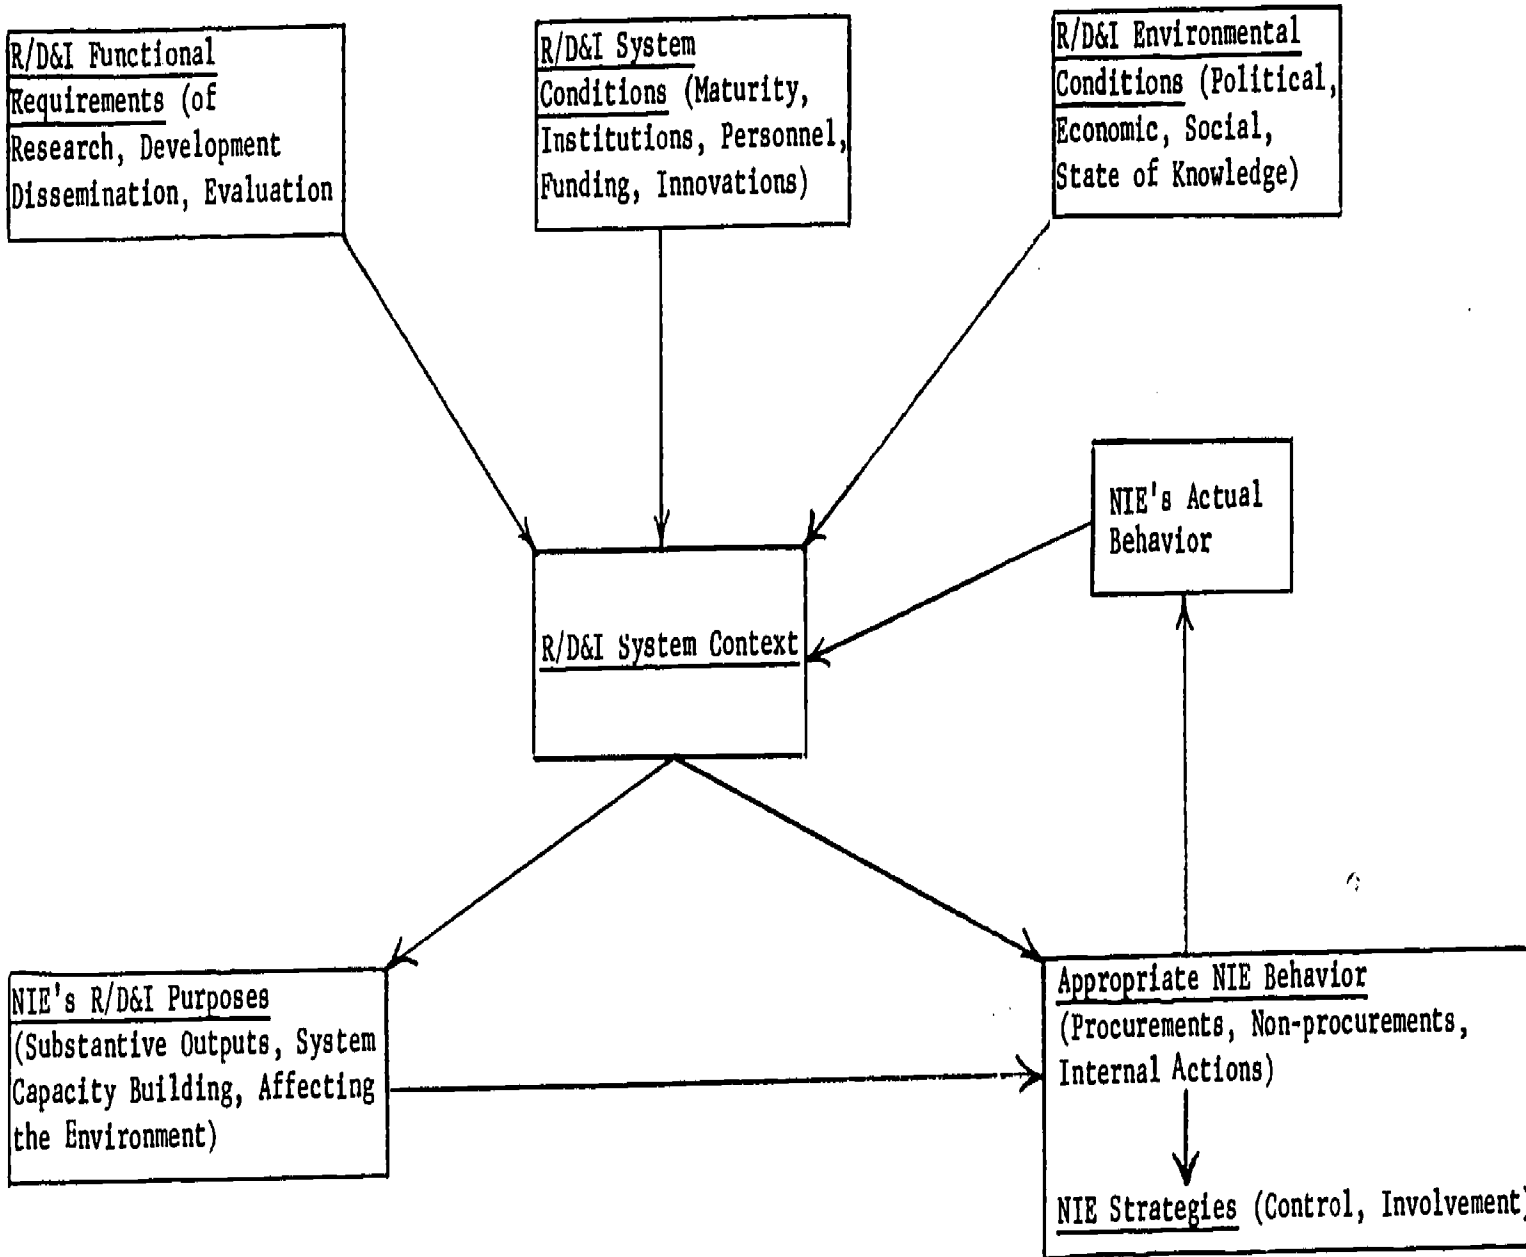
R/D&I Functional Requirements (of Research, Development Dissemination, Evaluation

R/D&I System Conditions (Maturity, Institutions, Personnel, Funding, Innovations)

R/D&I Environmental Conditions (Political, Economic, Social, State of Knowledge)

NIE's Actual Behavior

R/D&I System Context

NIE's R/D&I Purposes (Substantive Outputs, System Capacity Building, Affecting the Environment)

Appropriate NIE Behavior (Procurements, Non-procurements, Internal Actions)

NIE Strategies (Control, Involvement)